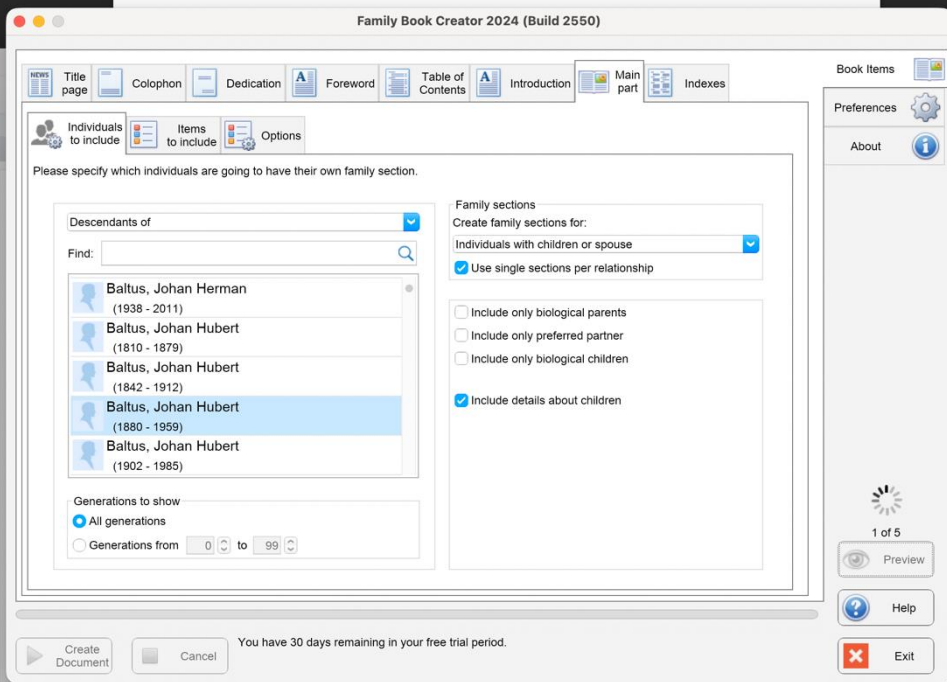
Family Book Creator 2024 (Build 2550)

NEWS Title page | Colophon | Dedication | Foreword | Table of Contents | Introduction | Main part | Indexes

Book Items
Preferences
About

Individuals to include | Items to include | Options

Please specify which individuals are going to have their own family section.

Descendants of

Find:

Baltus, Johan Herman
(1938 - 2011)
Baltus, Johan Hubert
(1810 - 1879)
Baltus, Johan Hubert
(1842 - 1912)
Baltus, Johan Hubert
(1880 - 1959)
Baltus, Johan Hubert
(1902 - 1985)

Generations to show
All generations
Generations from 0 to 99

Family sections
Create family sections for:
Individuals with children or spouse
Use single sections per relationship

Include only biological parents
Include only preferred partner
Include only biological children

Include details about children

1 of 5
Preview
Help
Exit

Create Document
Cancel
You have 30 days remaining in your free trial period.